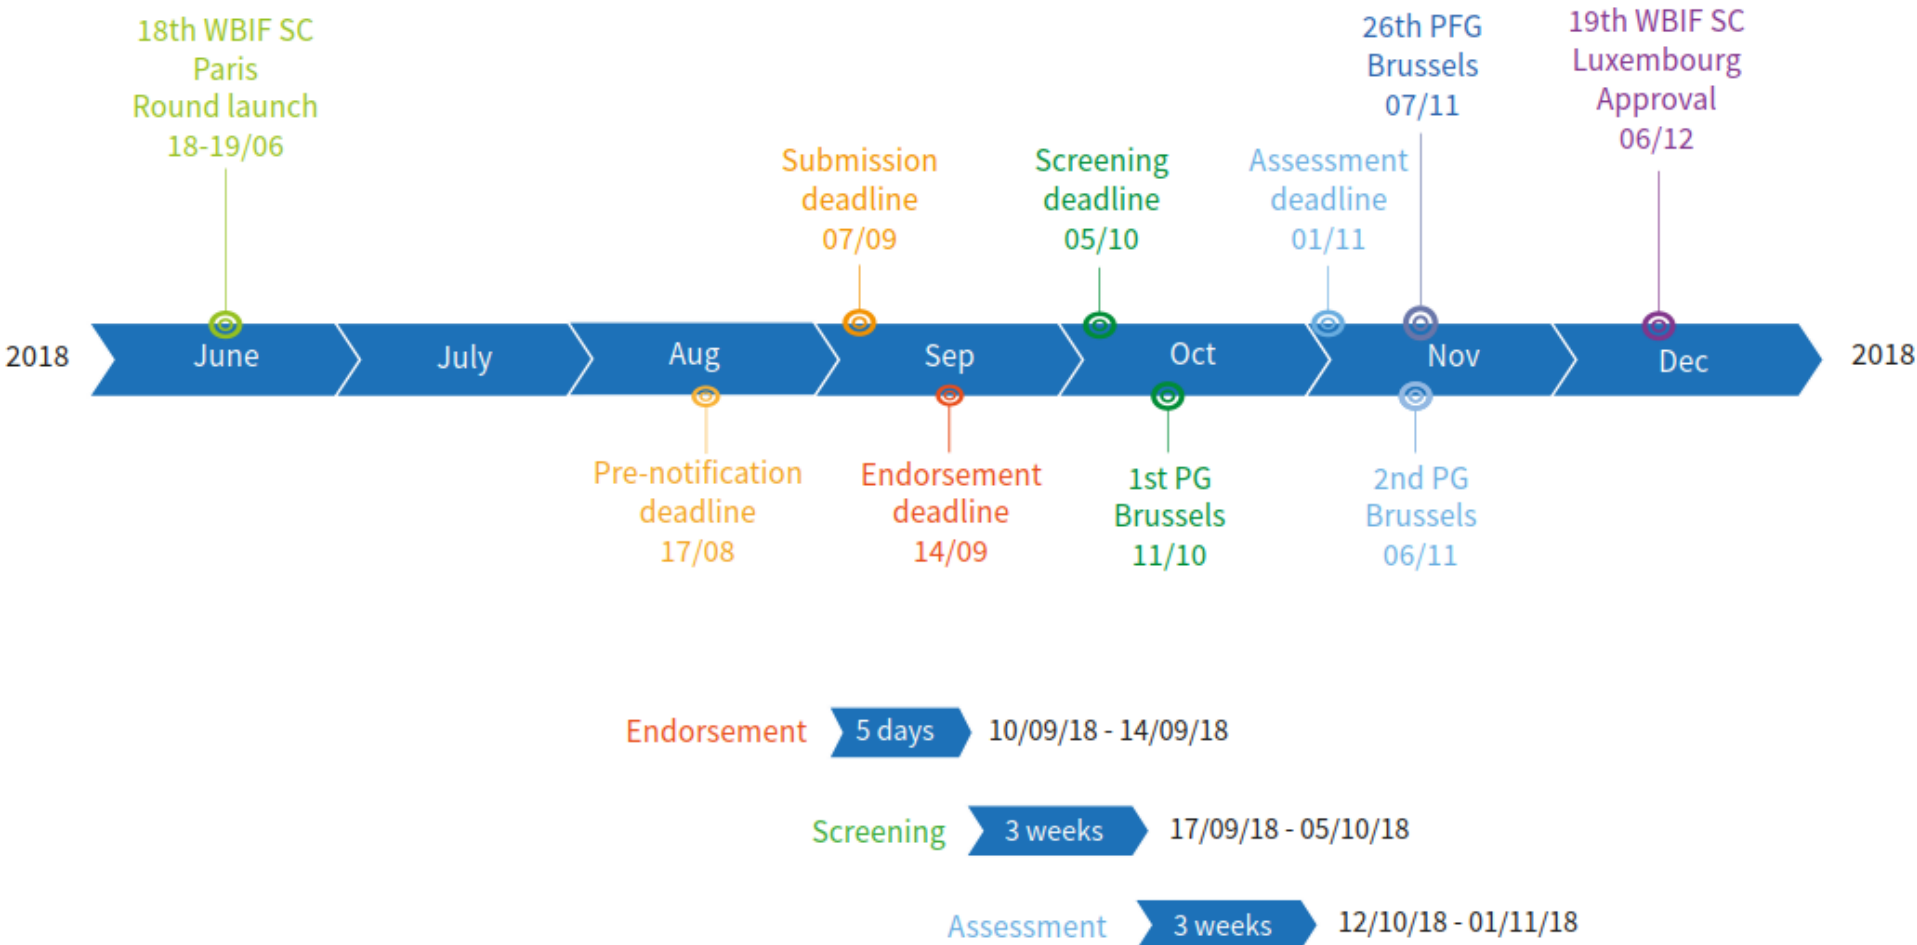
18th WBIF SC
Paris
Round launch
18-19/06

Submission deadline
07/09

Screening deadline
05/10

Assessment deadline
01/11

26th PFG
Brussels
07/11

19th WBIF SC
Luxembourg
Approval
06/12

2018 June July Aug Sep Oct Nov Dec 2018

Pre-notification deadline
17/08

Endorsement deadline
14/09

1st PG
Brussels
11/10

2nd PG
Brussels
06/11

Endorsement 5 days 10/09/18 - 14/09/18

Screening 3 weeks 17/09/18 - 05/10/18

Assessment 3 weeks 12/10/18 - 01/11/18